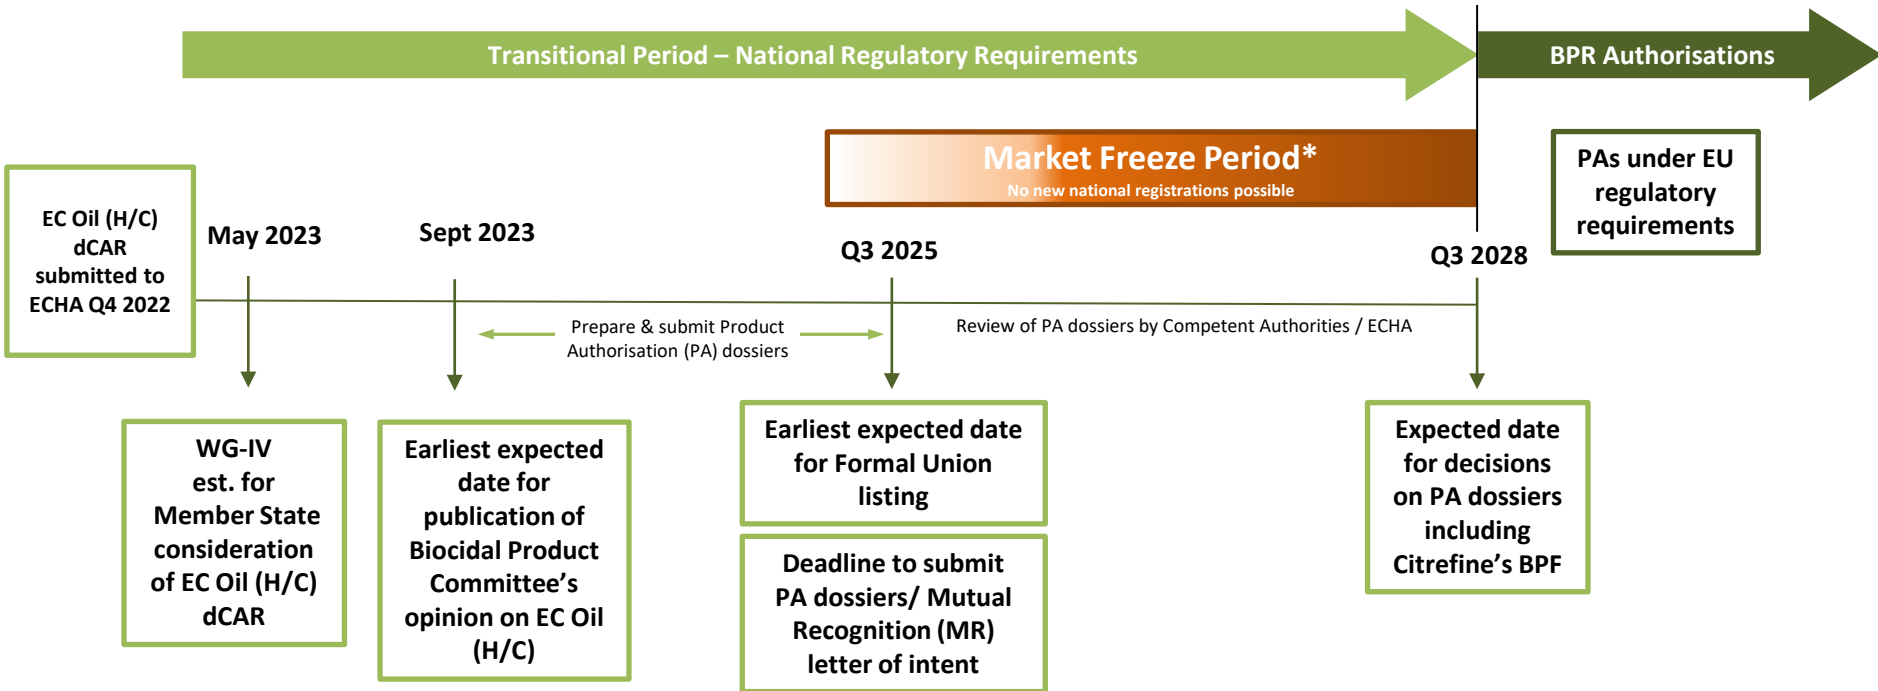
Transitional Period – National Regulatory Requirements

BPR Authorisations

Market Freeze Period*
No new national registrations possible

PAs under EU regulatory requirements

EC Oil (H/C) dCAR submitted to ECHA Q4 2022

May 2023

Sept 2023

Q3 2025

Q3 2028

Prepare & submit Product Authorisation (PA) dossiers

Review of PA dossiers by Competent Authorities / ECHA

WG-IV est. for Member State consideration of EC Oil (H/C) dCAR

Earliest expected date for publication of Biocidal Product Committee's opinion on EC Oil (H/C)

Earliest expected date for Formal Union listing

Deadline to submit PA dossiers/ Mutual Recognition (MR) letter of intent

Expected date for decisions on PA dossiers including Citrefine's BPF